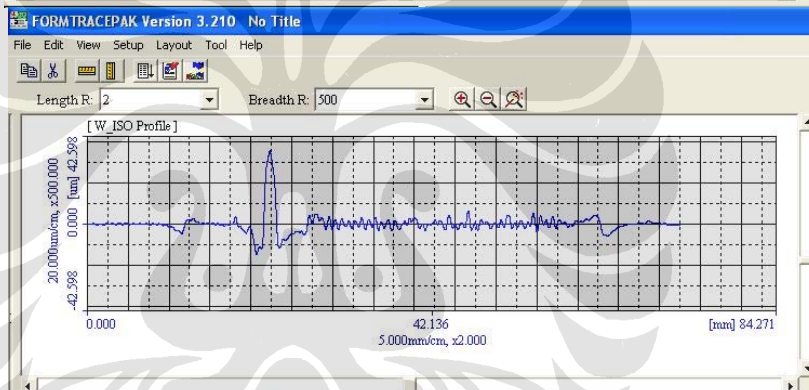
FORMTRACEPAK Version 3.210 No Title

File Edit View Setup Layout Tool Help

Length R: 2

Breadth R: 500

[ W_ISO Profile ]

20.000um/cm, x500.000

42.598

0.000 [um]

-42.598

0.000

42.136

5.000mm/cm, x2.000

[mm] 84.271